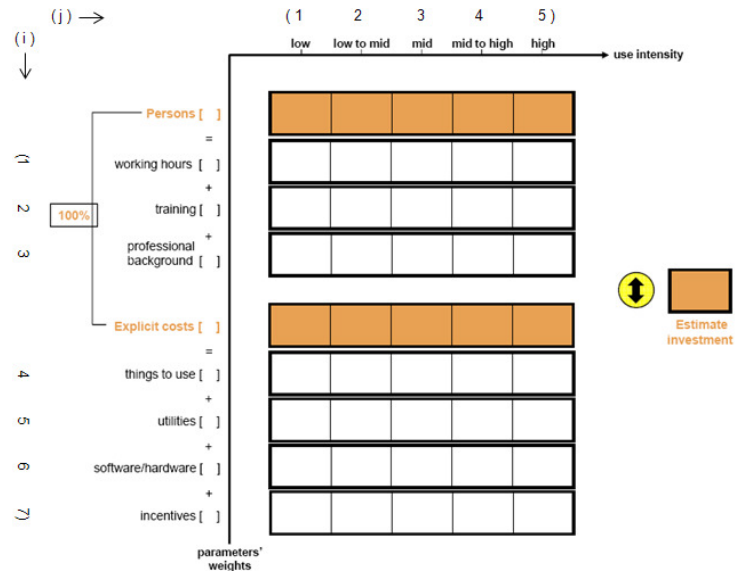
(j) →

(i) ↓

( 1 2 3 4 5 )

low | low to mid | mid | mid to high | high

use intensity

Persons [ ]

=

(1 working hours [ ]

+

2 training [ ]

+

3 professional background [ ]

100%

Explicit costs [ ]

=

4 things to use [ ]

+

5 utilities [ ]

+

6 software/hardware [ ]

+

7) incentives [ ]

parameters' weights

Estimate investment